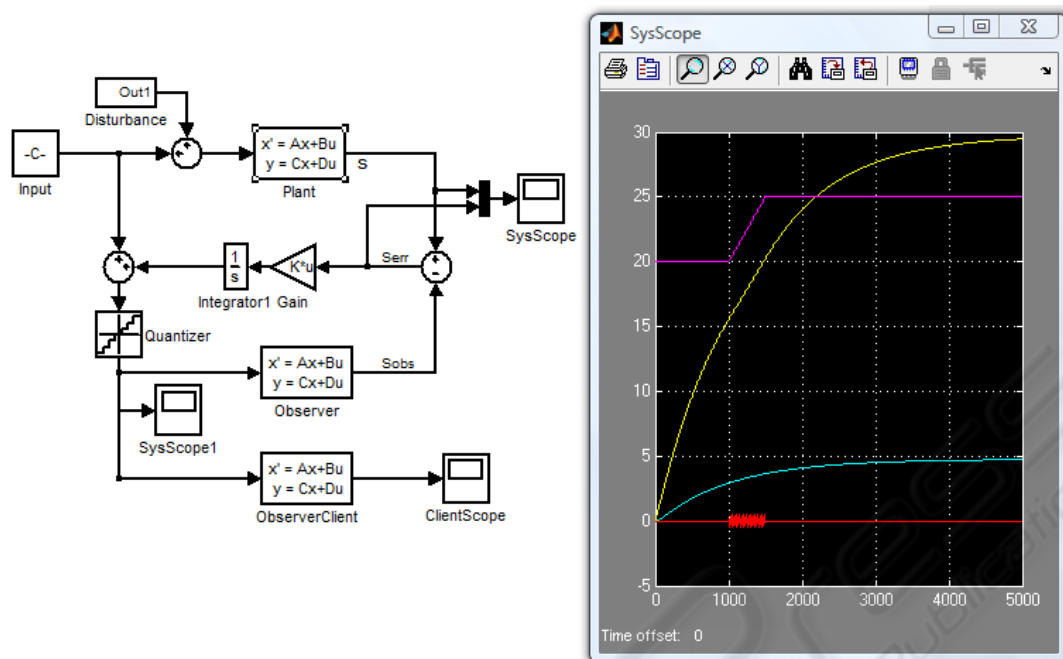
Out1
Disturbance
-C-
Input
x' = Ax+Bu
y = Cx+Du
Plant
S
SysScope
Serr
$\frac{1}{s}$
K*u
Integrator1 Gain
Quantizer
x' = Ax+Bu
y = Cx+Du
Sobs
Observer
SysScope1
x' = Ax+Bu
y = Cx+Du
ObserverClient
ClientScope

SysScope
30
25
20
15
10
5
0
-5
0
1000
2000
3000
4000
5000
Time offset: 0